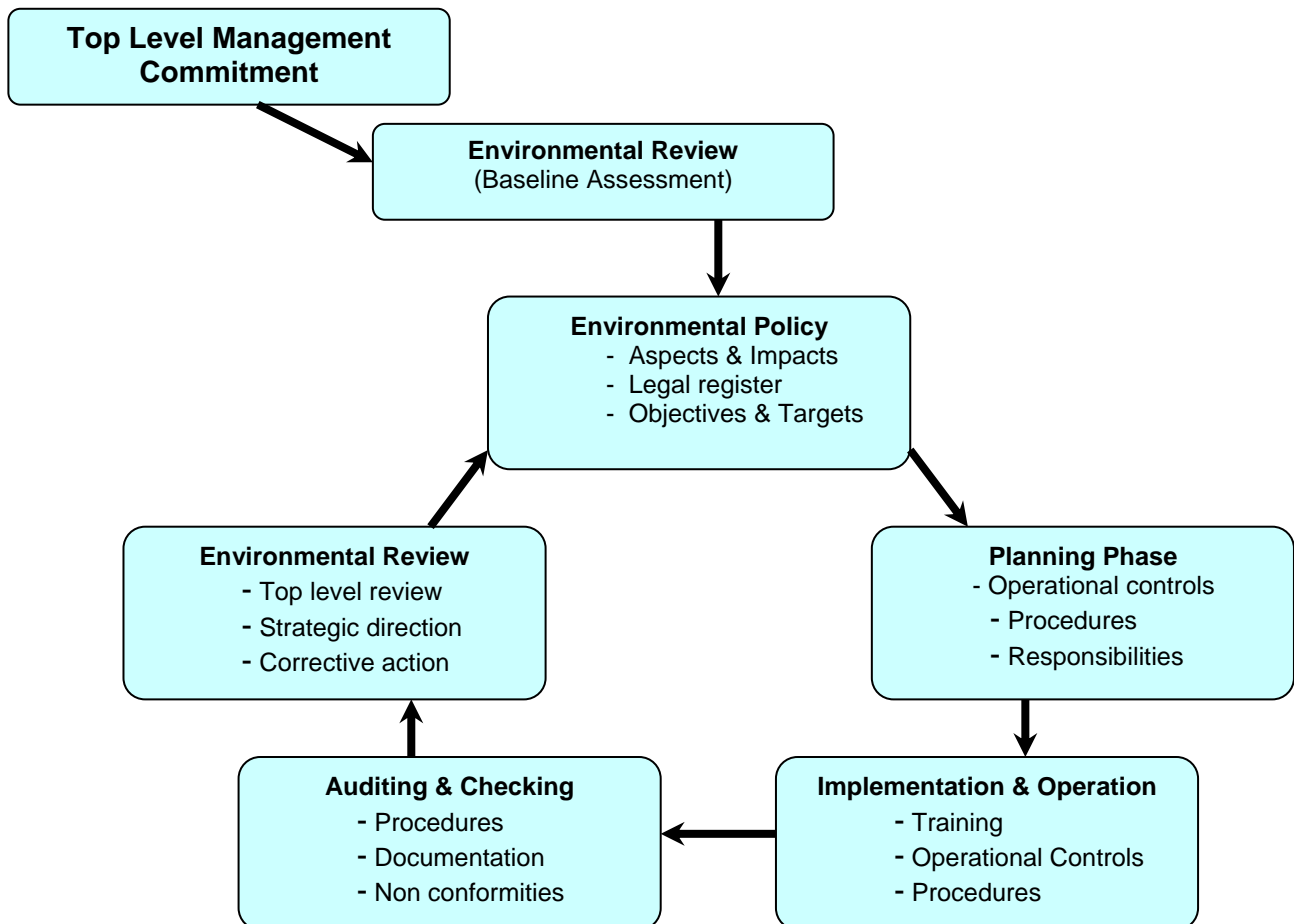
Top Level Management Commitment

Environmental Review
(Baseline Assessment)

Environmental Policy
- Aspects & Impacts
- Legal register
- Objectives & Targets

Planning Phase
- Operational controls
- Procedures
- Responsibilities

Implementation & Operation
- Training
- Operational Controls
- Procedures

Auditing & Checking
- Procedures
- Documentation
- Non conformities

Environmental Review
- Top level review
- Strategic direction
- Corrective action